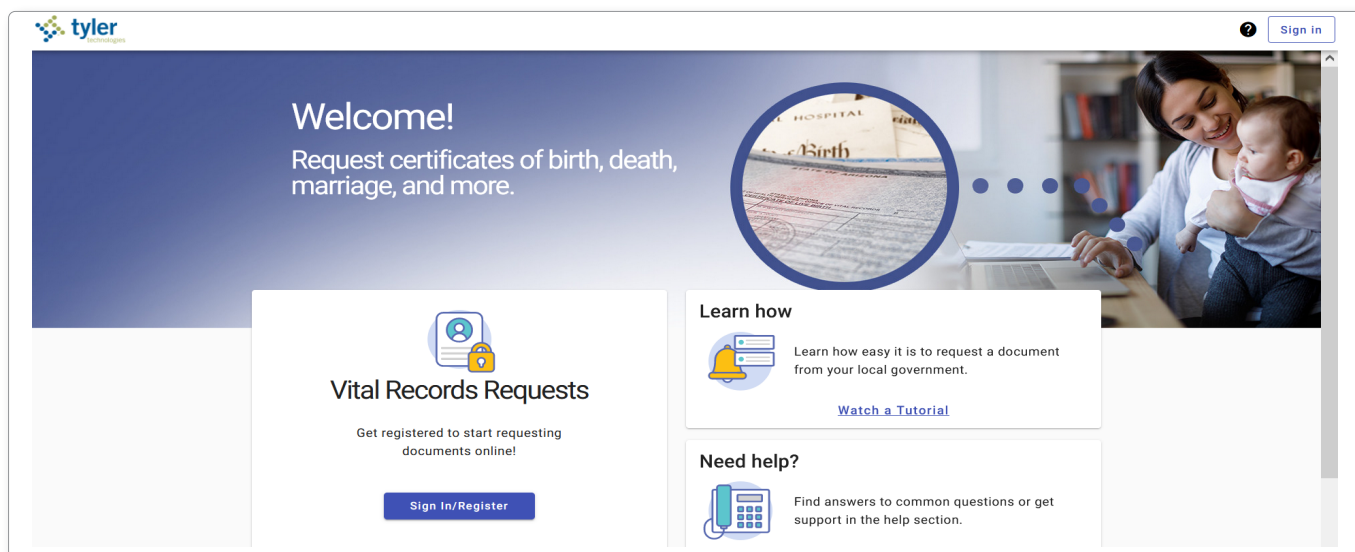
tyler
technologies

?
Sign in

Welcome!
Request certificates of birth, death, marriage, and more.

HOSPITAL
Birth

Vital Records Requests

Get registered to start requesting documents online!

Sign In/Register

Learn how

Learn how easy it is to request a document from your local government.

Watch a Tutorial

Need help?

Find answers to common questions or get support in the help section.